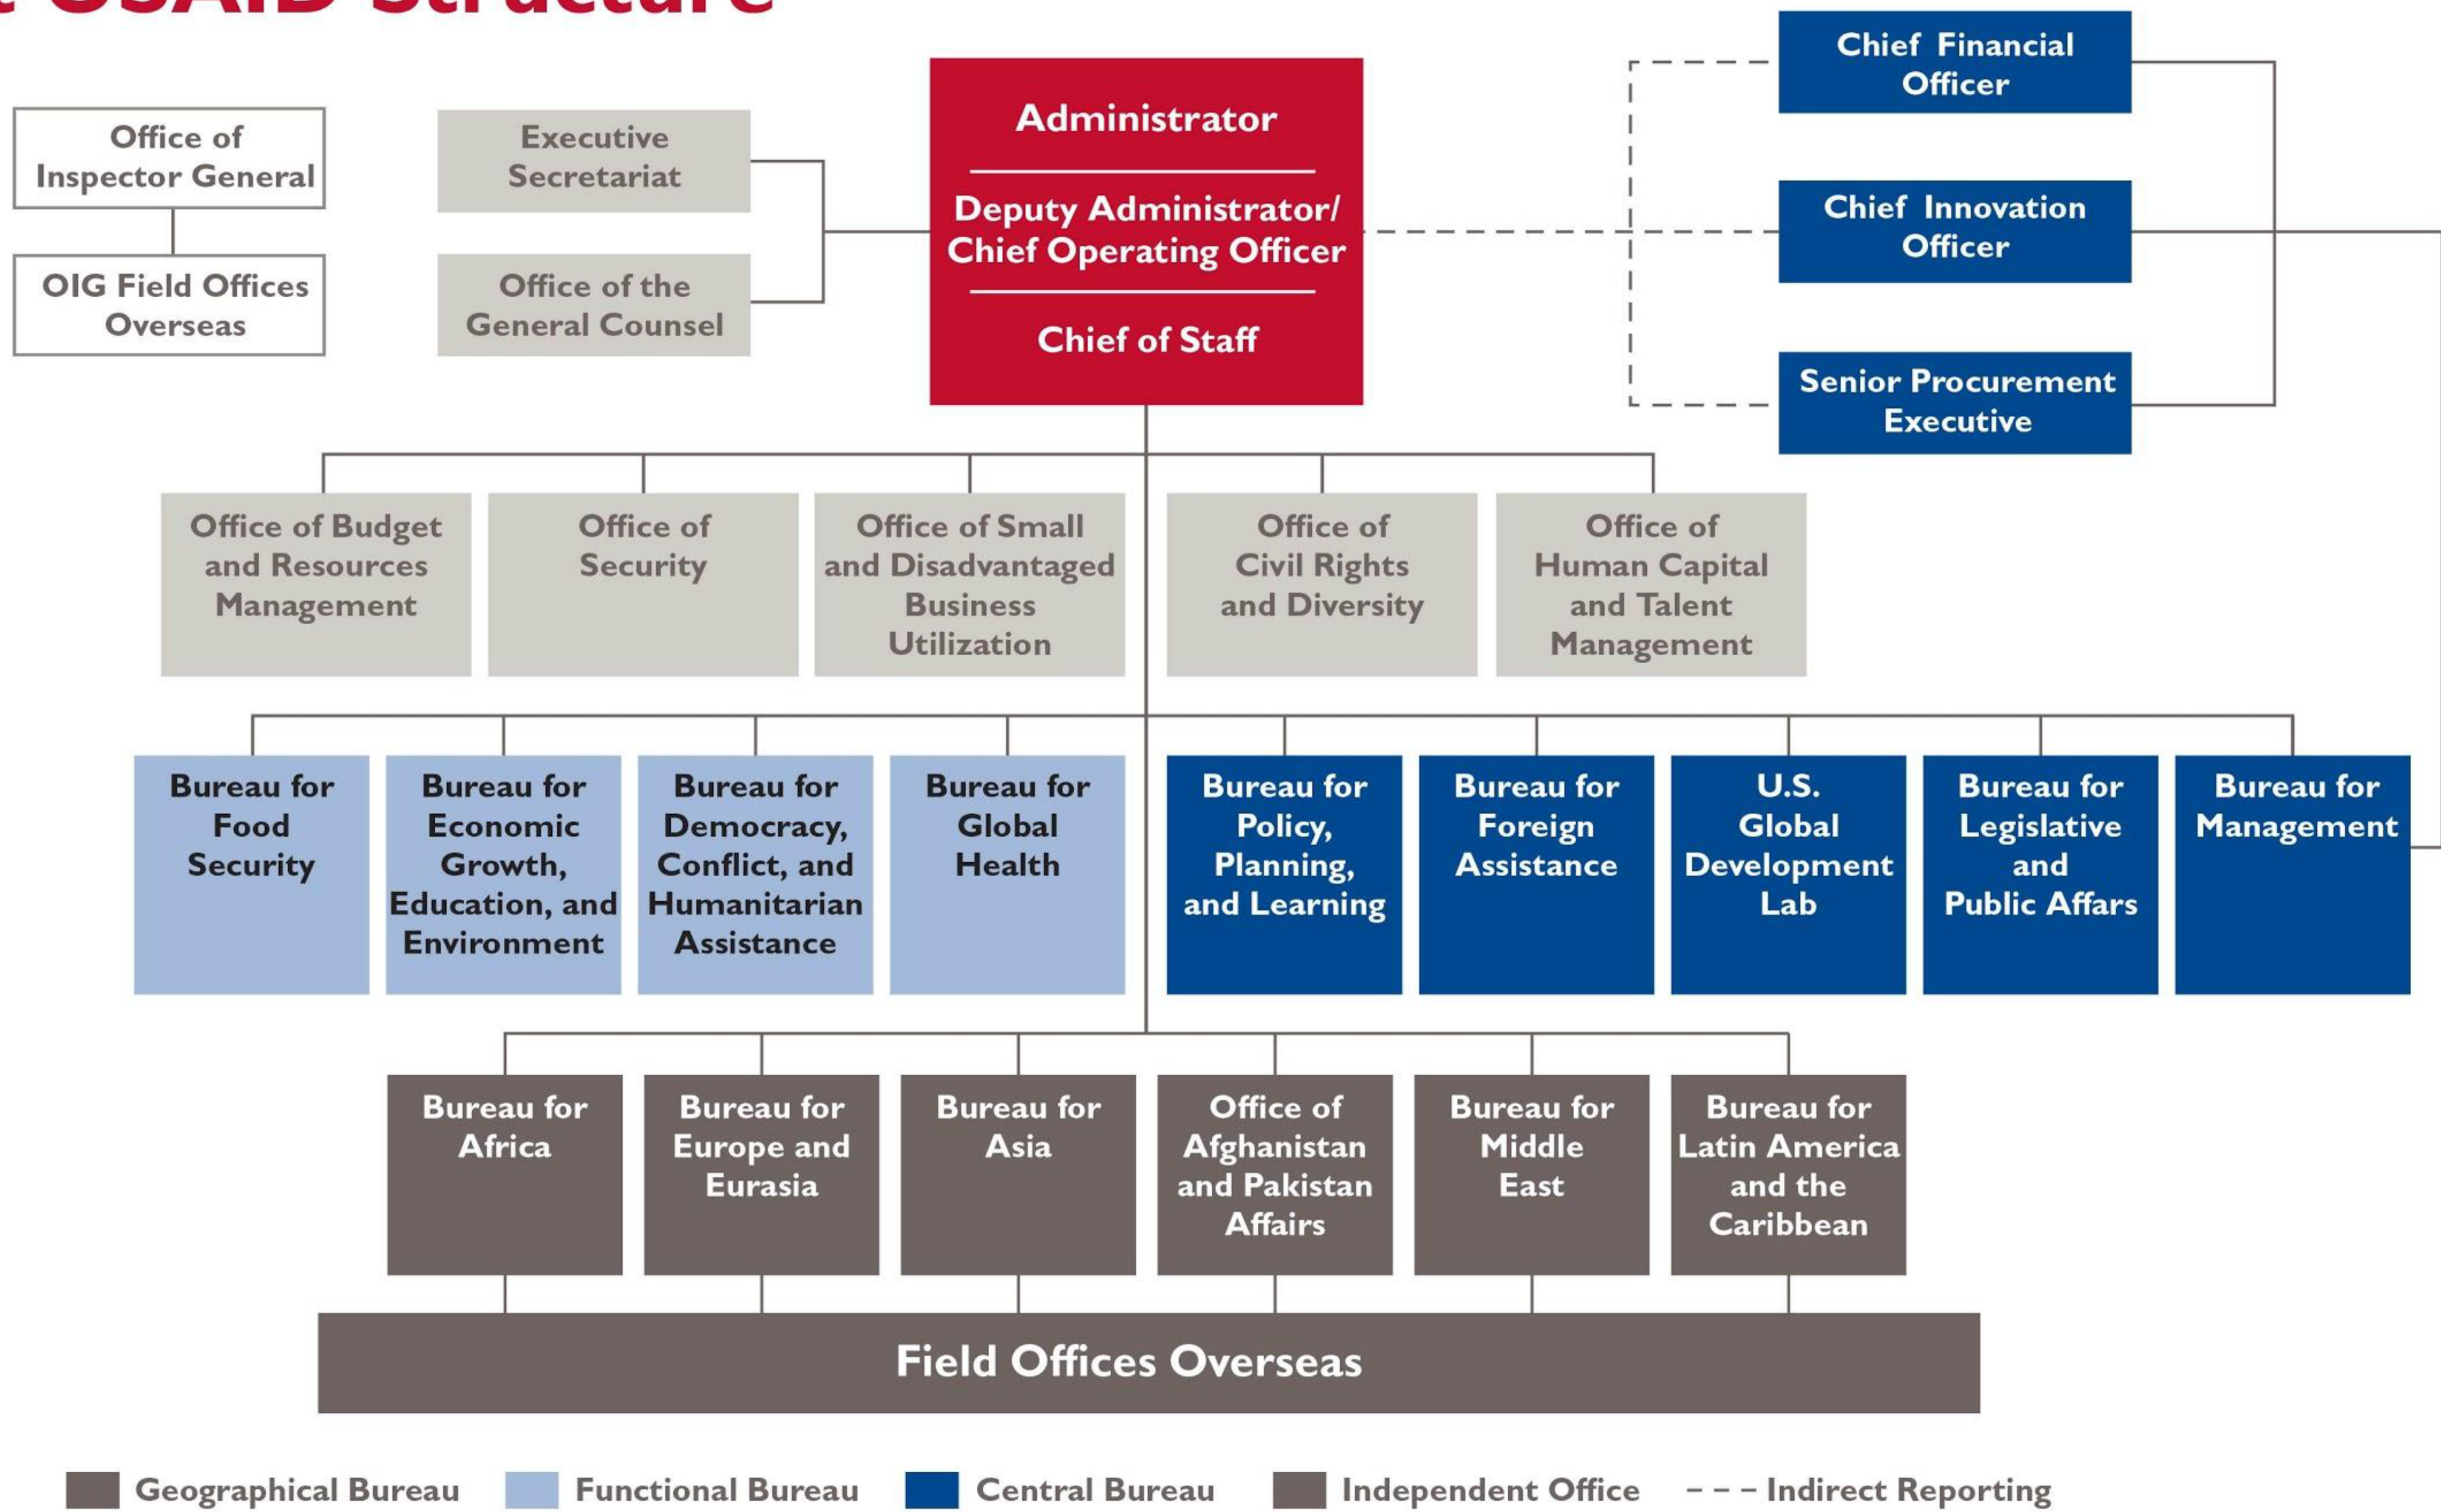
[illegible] USAID Structure

Office of Inspector General

OIG Field Offices Overseas

Executive Secretariat

Office of the General Counsel

Administrator

Deputy Administrator/ Chief Operating Officer

Chief of Staff

Chief Financial Officer

Chief Innovation Officer

Senior Procurement Executive

Office of Budget and Resources Management

Office of Security

Office of Small and Disadvantaged Business Utilization

Office of Civil Rights and Diversity

Office of Human Capital and Talent Management

Bureau for Food Security

Bureau for Economic Growth, Education, and Environment

Bureau for Democracy, Conflict, and Humanitarian Assistance

Bureau for Global Health

Bureau for Policy, Planning, and Learning

Bureau for Foreign Assistance

U.S. Global Development Lab

Bureau for Legislative and Public Affars

Bureau for Management

Bureau for Africa

Bureau for Europe and Eurasia

Bureau for Asia

Office of Afghanistan and Pakistan Affairs

Bureau for Middle East

Bureau for Latin America and the Caribbean

Field Offices Overseas

Geographical Bureau Functional Bureau Central Bureau Independent Office - - - Indirect Reporting